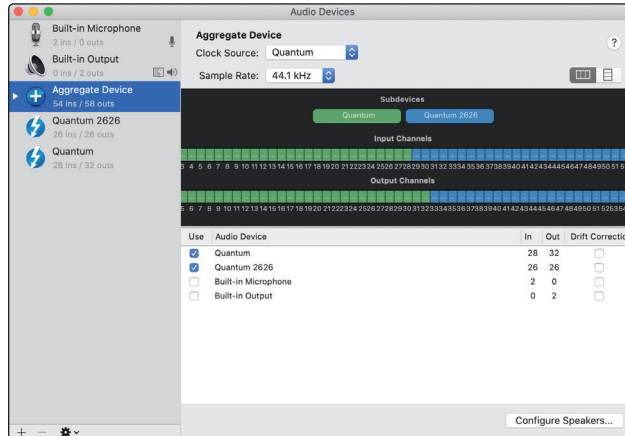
Audio Devices

Built-in Microphone
2 ins / 0 outs

Built-in Output
0 ins / 2 outs

Aggregate Device
54 ins / 58 outs

Quantum 2626
26 ins / 26 outs

Quantum
28 ins / 32 outs

Aggregate Device

Clock Source: Quantum

Sample Rate: 44.1 kHz

?

Subdevices

Quantum

Quantum 2626

Input Channels

3 4 5 6 7 8 9 10 11 12 13 14 15 16 17 18 19 20 21 22 23 24 25 26 27 28 29 30 31 32 33 34 35 36 37 38 39 40 41 42 43 44 45 46 47 48 49 50 51 5

Output Channels

5 6 7 8 9 10 11 12 13 14 15 16 17 18 19 20 21 22 23 24 25 26 27 28 29 30 31 32 33 34 35 36 37 38 39 40 41 42 43 44 45 46 47 48 49 50 51 52 53 54

| Use | Audio Device | In | Out | Drift Correctio |
|---|---|---|---|---|
| ☑ | Quantum | 28 | 32 | ☐ |
| ☑ | Quantum 2626 | 26 | 26 | ☐ |
| ☐ | Built-in Microphone | 2 | 0 | ☐ |
| ☐ | Built-in Output | 0 | 2 | ☐ |

Configure Speakers...

+ −